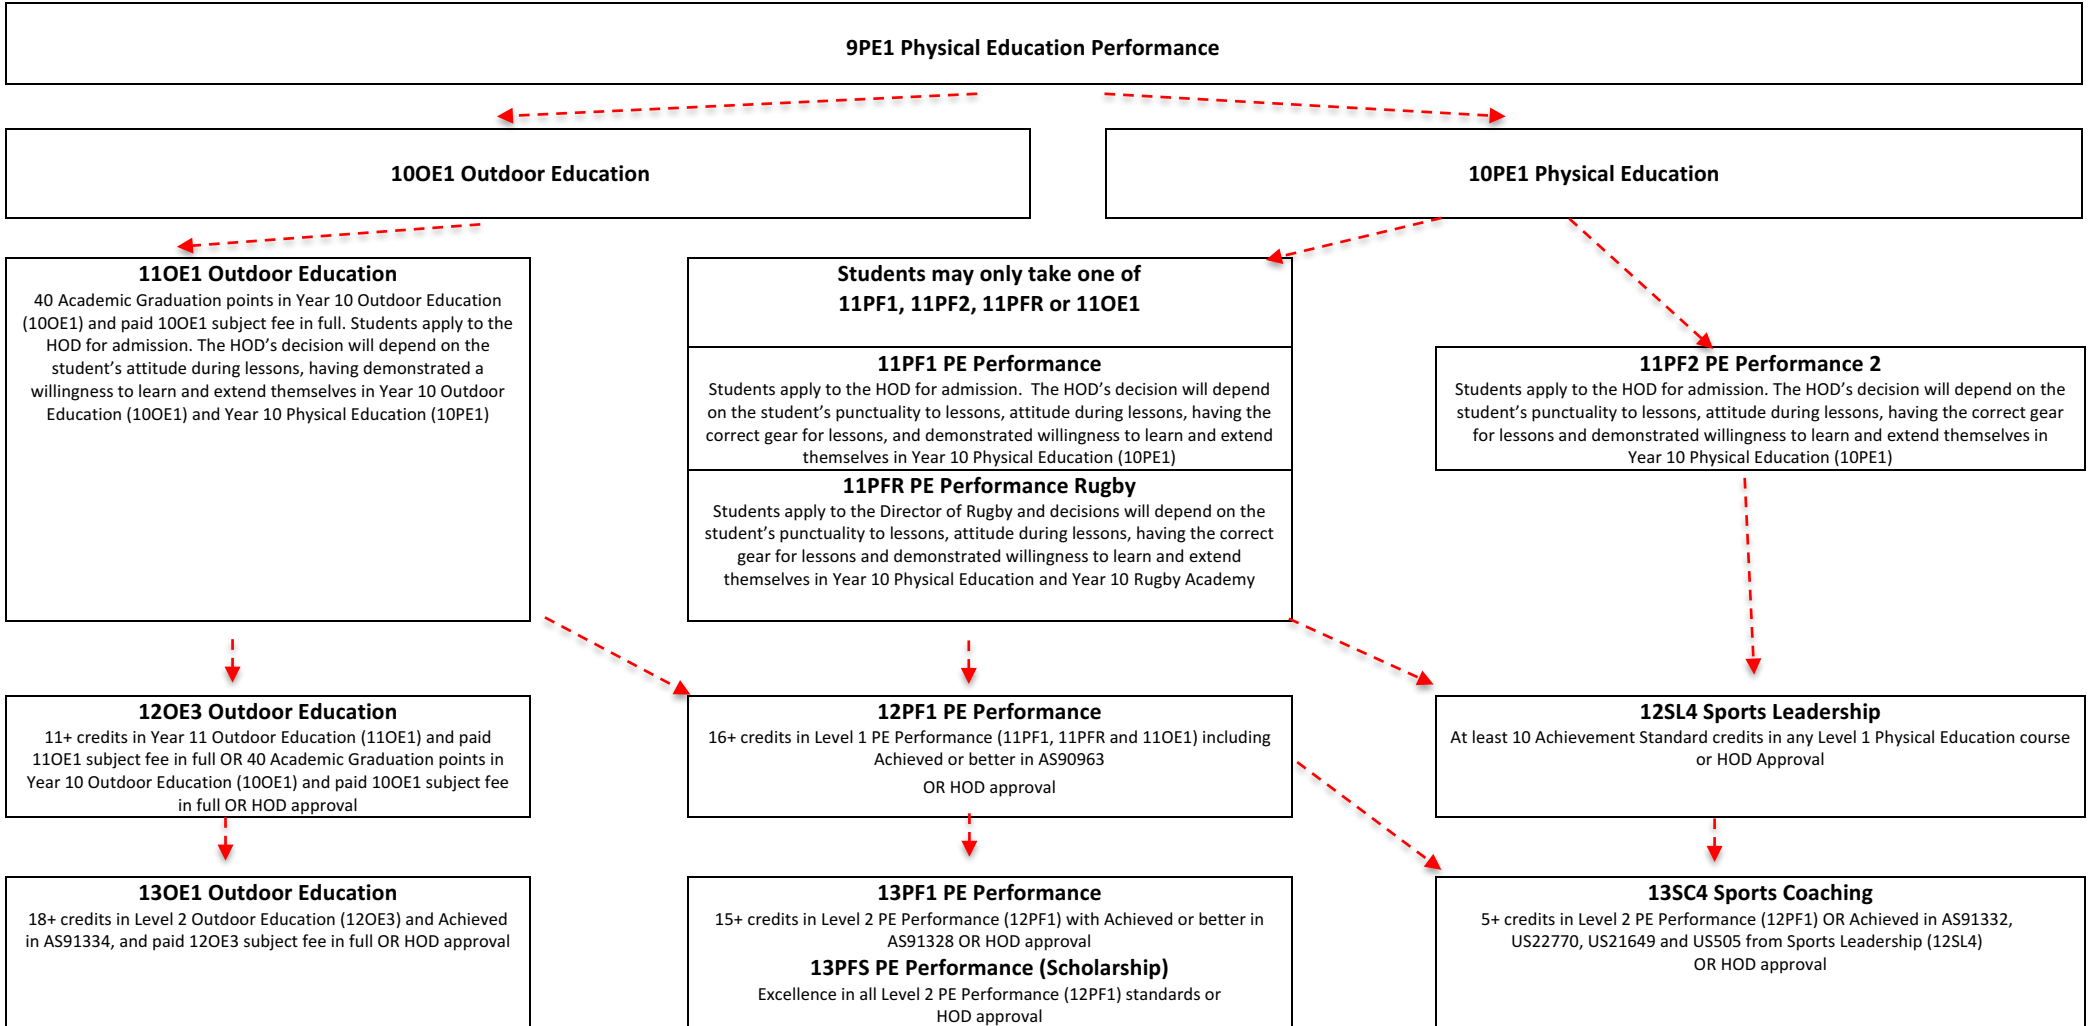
9PE1 Physical Education Performance

10OE1 Outdoor Education

10PE1 Physical Education

11OE1 Outdoor Education
40 Academic Graduation points in Year 10 Outdoor Education (10OE1) and paid 10OE1 subject fee in full. Students apply to the HOD for admission. The HOD's decision will depend on the student's attitude during lessons, having demonstrated a willingness to learn and extend themselves in Year 10 Outdoor Education (10OE1) and Year 10 Physical Education (10PE1)

Students may only take one of
11PF1, 11PF2, 11PFR or 11OE1

11PF1 PE Performance
Students apply to the HOD for admission. The HOD's decision will depend on the student's punctuality to lessons, attitude during lessons, having the correct gear for lessons, and demonstrated willingness to learn and extend themselves in Year 10 Physical Education (10PE1)

11PFR PE Performance Rugby
Students apply to the Director of Rugby and decisions will depend on the student's punctuality to lessons, attitude during lessons, having the correct gear for lessons and demonstrated willingness to learn and extend themselves in Year 10 Physical Education and Year 10 Rugby Academy

11PF2 PE Performance 2
Students apply to the HOD for admission. The HOD's decision will depend on the student's punctuality to lessons, attitude during lessons, having the correct gear for lessons and demonstrated willingness to learn and extend themselves in Year 10 Physical Education (10PE1)

12OE3 Outdoor Education
11+ credits in Year 11 Outdoor Education (11OE1) and paid 11OE1 subject fee in full OR 40 Academic Graduation points in Year 10 Outdoor Education (10OE1) and paid 10OE1 subject fee in full OR HOD approval

12PF1 PE Performance
16+ credits in Level 1 PE Performance (11PF1, 11PFR and 11OE1) including Achieved or better in AS90963
OR HOD approval

12SL4 Sports Leadership
At least 10 Achievement Standard credits in any Level 1 Physical Education course or HOD Approval

13OE1 Outdoor Education
18+ credits in Level 2 Outdoor Education (12OE3) and Achieved in AS91334, and paid 12OE3 subject fee in full OR HOD approval

13PF1 PE Performance
15+ credits in Level 2 PE Performance (12PF1) with Achieved or better in AS91328 OR HOD approval

13PFS PE Performance (Scholarship)
Excellence in all Level 2 PE Performance (12PF1) standards or HOD approval

13SC4 Sports Coaching
5+ credits in Level 2 PE Performance (12PF1) OR Achieved in AS91332, US22770, US21649 and US505 from Sports Leadership (12SL4)
OR HOD approval